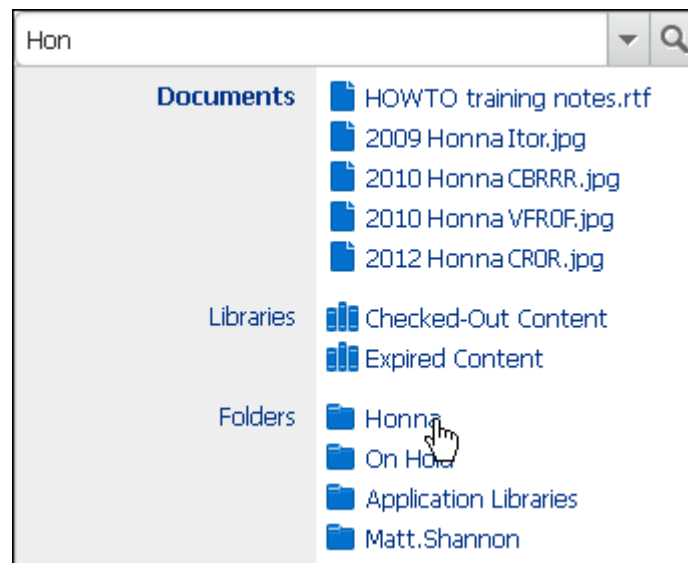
Hon

Documents
HOWTO training notes.rtf
2009 Honna Itor.jpg
2010 Honna CBRRR.jpg
2010 Honna VFR0F.jpg
2012 Honna CR0R.jpg

Libraries
Checked-Out Content
Expired Content

Folders
Honna
On Hold
Application Libraries
Matt.Shannon